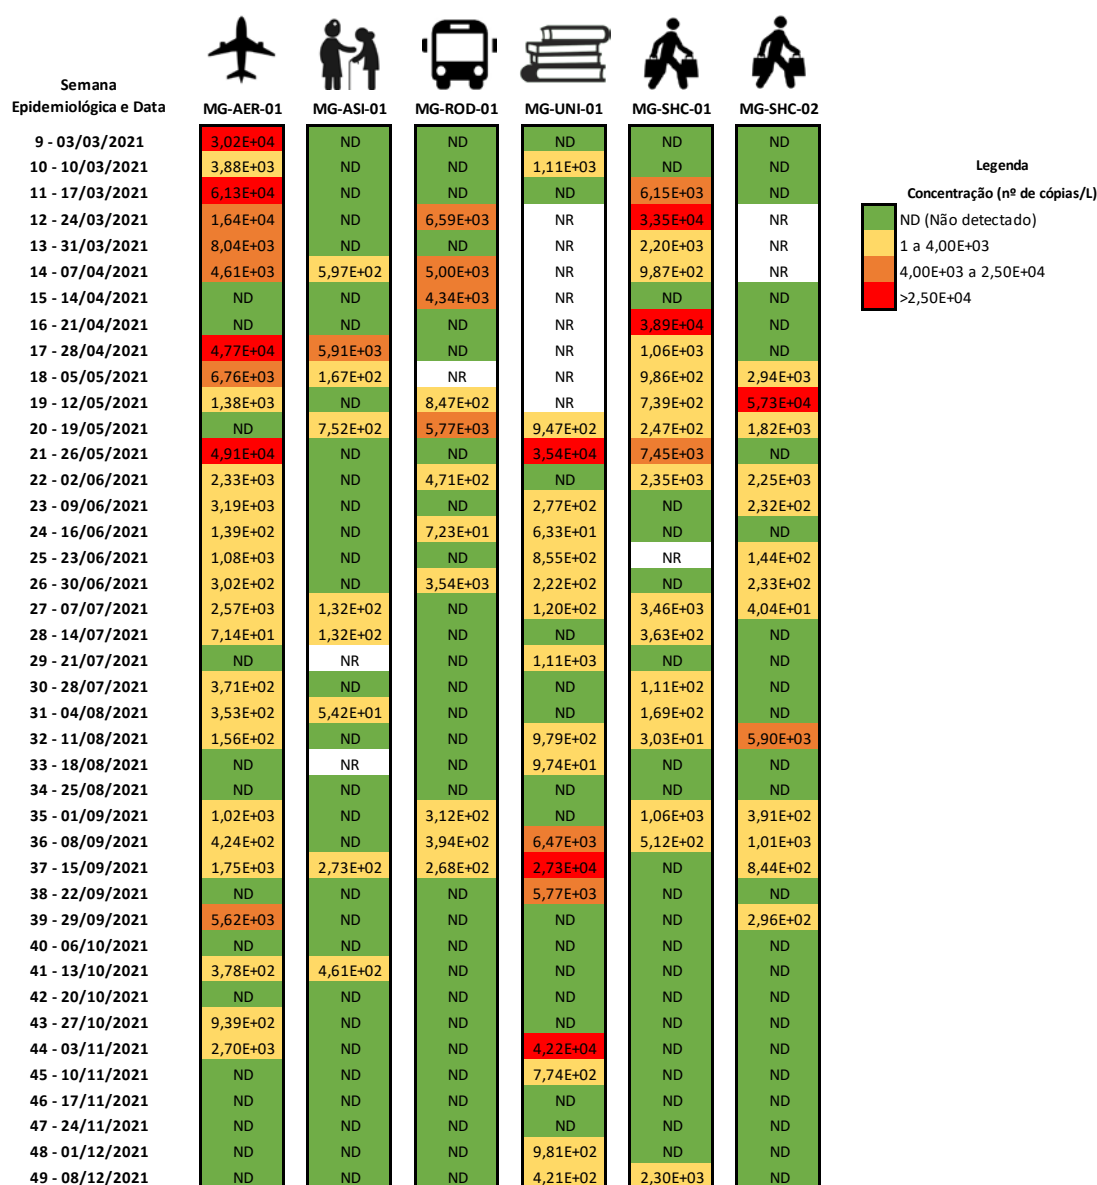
| Semana Epidemiológica e Data | MG-AER-01 | MG-ASI-01 | MG-ROD-01 | MG-UNI-01 | MG-SHC-01 | MG-SHC-02 |
|---|---|---|---|---|---|---|
| 9 - 03/03/2021 | 3,02E+04 | ND | ND | ND | ND | ND |
| 10 - 10/03/2021 | 3,88E+03 | ND | ND | 1,11E+03 | ND | ND |
| 11 - 17/03/2021 | 6,13E+04 | ND | ND | ND | 6,15E+03 | ND |
| 12 - 24/03/2021 | 1,64E+04 | ND | 6,59E+03 | NR | 3,35E+04 | NR |
| 13 - 31/03/2021 | 8,04E+03 | ND | ND | NR | 2,20E+03 | NR |
| 14 - 07/04/2021 | 4,61E+03 | 5,97E+02 | 5,00E+03 | NR | 9,87E+02 | NR |
| 15 - 14/04/2021 | ND | ND | 4,34E+03 | NR | ND | ND |
| 16 - 21/04/2021 | ND | ND | ND | NR | 3,89E+04 | ND |
| 17 - 28/04/2021 | 4,77E+04 | 5,91E+03 | ND | NR | 1,06E+03 | ND |
| 18 - 05/05/2021 | 6,76E+03 | 1,67E+02 | NR | NR | 9,86E+02 | 2,94E+03 |
| 19 - 12/05/2021 | 1,38E+03 | ND | 8,47E+02 | NR | 7,39E+02 | 5,73E+04 |
| 20 - 19/05/2021 | ND | 7,52E+02 | 5,77E+03 | 9,47E+02 | 2,47E+02 | 1,82E+03 |
| 21 - 26/05/2021 | 4,91E+04 | ND | ND | 3,54E+04 | 7,45E+03 | ND |
| 22 - 02/06/2021 | 2,33E+03 | ND | 4,71E+02 | ND | 2,35E+03 | 2,25E+03 |
| 23 - 09/06/2021 | 3,19E+03 | ND | ND | 2,77E+02 | ND | 2,32E+02 |
| 24 - 16/06/2021 | 1,39E+02 | ND | 7,23E+01 | 6,33E+01 | ND | ND |
| 25 - 23/06/2021 | 1,08E+03 | ND | ND | 8,55E+02 | NR | 1,44E+02 |
| 26 - 30/06/2021 | 3,02E+02 | ND | 3,54E+03 | 2,22E+02 | ND | 2,33E+02 |
| 27 - 07/07/2021 | 2,57E+03 | 1,32E+02 | ND | 1,20E+02 | 3,46E+03 | 4,04E+01 |
| 28 - 14/07/2021 | 7,14E+01 | 1,32E+02 | ND | ND | 3,63E+02 | ND |
| 29 - 21/07/2021 | ND | NR | ND | 1,11E+03 | ND | ND |
| 30 - 28/07/2021 | 3,71E+02 | ND | ND | ND | 1,11E+02 | ND |
| 31 - 04/08/2021 | 3,53E+02 | 5,42E+01 | ND | ND | 1,69E+02 | ND |
| 32 - 11/08/2021 | 1,56E+02 | ND | ND | 9,79E+02 | 3,03E+01 | 5,90E+03 |
| 33 - 18/08/2021 | ND | NR | ND | 9,74E+01 | ND | ND |
| 34 - 25/08/2021 | ND | ND | ND | ND | ND | ND |
| 35 - 01/09/2021 | 1,02E+03 | ND | 3,12E+02 | ND | 1,06E+03 | 3,91E+02 |
| 36 - 08/09/2021 | 4,24E+02 | ND | 3,94E+02 | 6,47E+03 | 5,12E+02 | 1,01E+03 |
| 37 - 15/09/2021 | 1,75E+03 | 2,73E+02 | 2,68E+02 | 2,73E+04 | ND | 8,44E+02 |
| 38 - 22/09/2021 | ND | ND | ND | 5,77E+03 | ND | ND |
| 39 - 29/09/2021 | 5,62E+03 | ND | ND | ND | ND | 2,96E+02 |
| 40 - 06/10/2021 | ND | ND | ND | ND | ND | ND |
| 41 - 13/10/2021 | 3,78E+02 | 4,61E+02 | ND | ND | ND | ND |
| 42 - 20/10/2021 | ND | ND | ND | ND | ND | ND |
| 43 - 27/10/2021 | 9,39E+02 | ND | ND | ND | ND | ND |
| 44 - 03/11/2021 | 2,70E+03 | ND | ND | 4,22E+04 | ND | ND |
| 45 - 10/11/2021 | ND | ND | ND | 7,74E+02 | ND | ND |
| 46 - 17/11/2021 | ND | ND | ND | ND | ND | ND |
| 47 - 24/11/2021 | ND | ND | ND | ND | ND | ND |
| 48 - 01/12/2021 | ND | ND | ND | 9,81E+02 | ND | ND |
| 49 - 08/12/2021 | ND | ND | ND | 4,21E+02 | 2,30E+03 | ND |

Legenda
Concentração (nº de cópias/L)
ND (Não detectado)
1 a 4,00E+03
4,00E+03 a 2,50E+04
>2,50E+04